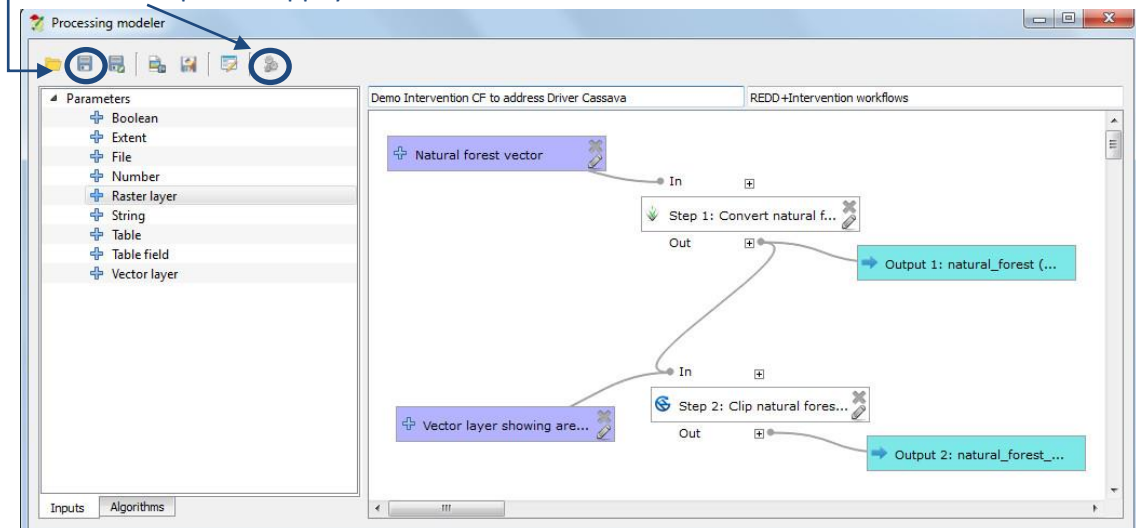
Processing modeler

Parameters
Boolean
Extent
File
Number
Raster layer
String
Table
Table field
Vector layer

Inputs Algorithms

Demo Intervention CF to address Driver Cassava
REDD+Intervention workflows

Natural forest vector
In
Step 1: Convert natural f...
Out
Output 1: natural_forest (...
In
Vector layer showing are...
Step 2: Clip natural fores...
Out
Output 2: natural_forest_...